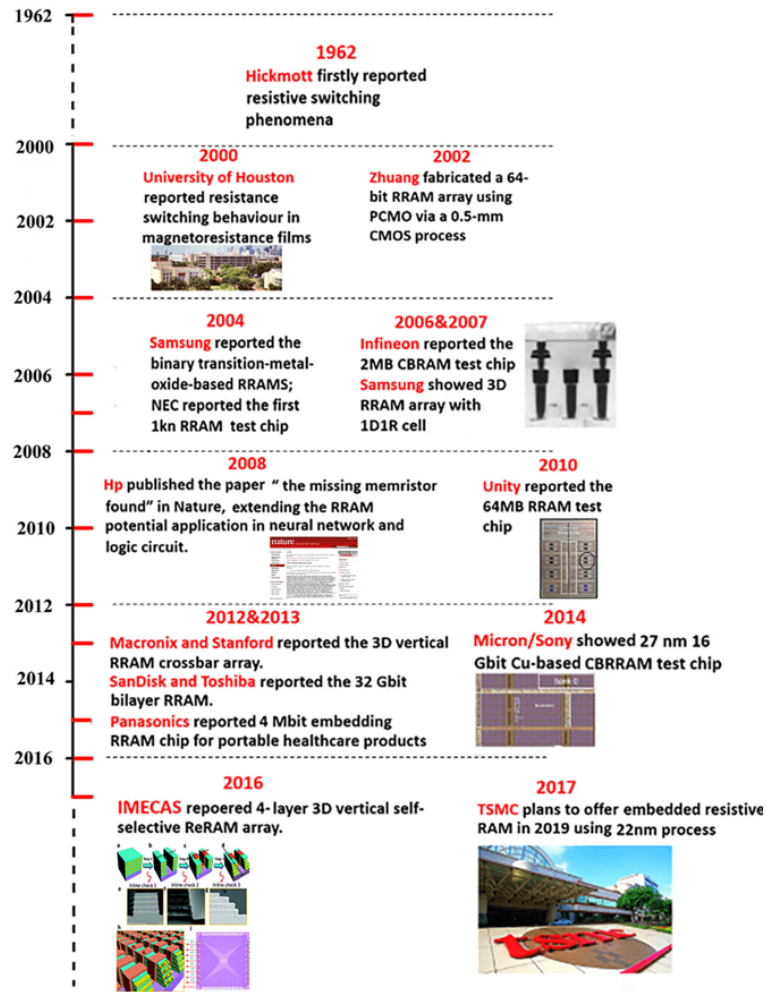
1962

1962
Hickmott firstly reported resistive switching phenomena

2000

2000
University of Houston reported resistance switching behaviour in magnetoresistance films

2002
Zhuang fabricated a 64-bit RRAM array using PCMO via a 0.5-mm CMOS process

2002

2004

2004
Samsung reported the binary transition-metal-oxide-based RRAMS; NEC reported the first 1kn RRAM test chip

2006&2007
Infineon reported the 2MB CBRAM test chip
Samsung showed 3D RRAM array with 1D1R cell

2006

2008

2008
Hp published the paper " the missing memristor found" in Nature, extending the RRAM potential application in neural network and logic circuit.

nature

2010
Unity reported the 64MB RRAM test chip

2010

2012

2012&2013
Macronix and Stanford reported the 3D vertical RRAM crossbar array.
SanDisk and Toshiba reported the 32 Gbit bilayer RRAM.
Panasonics reported 4 Mbit embedding RRAM chip for portable healthcare products

2014
Micron/Sony showed 27 nm 16 Gbit Cu-based CBRRAM test chip

2014

2016

2016
IMECAS repoered 4- layer 3D vertical self-selective ReRAM array.

2017
TSMC plans to offer embedded resistive RAM in 2019 using 22nm process